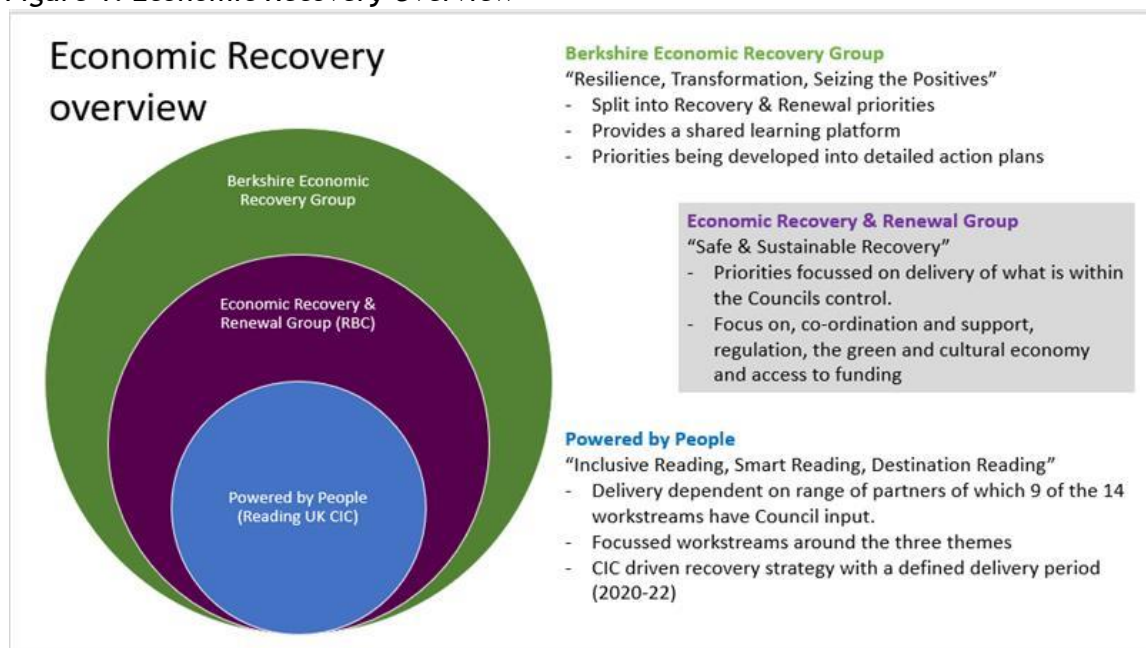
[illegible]

Economic Recovery overview

Berkshire Economic Recovery Group

Economic Recovery & Renewal Group (RBC)

Powered by People (Reading UK CIC)

Berkshire Economic Recovery Group
"Resilience, Transformation, Seizing the Positives"
- Split into Recovery & Renewal priorities
- Provides a shared learning platform
- Priorities being developed into detailed action plans

Economic Recovery & Renewal Group
"Safe & Sustainable Recovery"
- Priorities focussed on delivery of what is within the Councils control.
- Focus on, co-ordination and support, regulation, the green and cultural economy and access to funding

Powered by People
"Inclusive Reading, Smart Reading, Destination Reading"
- Delivery dependent on range of partners of which 9 of the 14 workstreams have Council input.
- Focussed workstreams around the three themes
- CIC driven recovery strategy with a defined delivery period (2020-22)